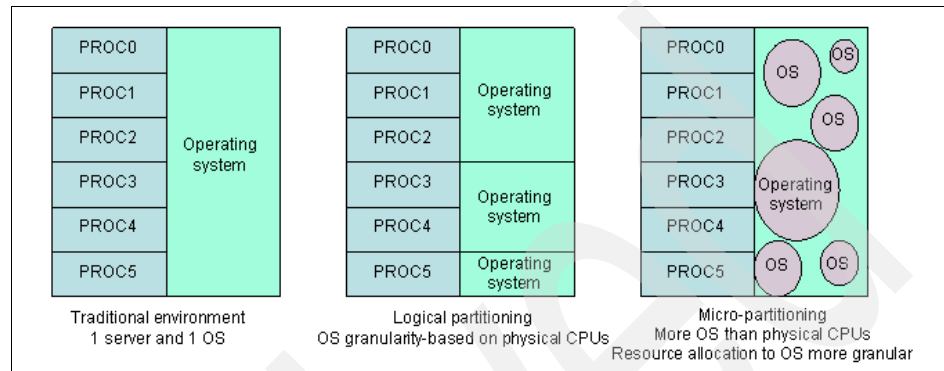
PROC0
PROC1
PROC2
PROC3
PROC4
PROC5

Operating system

Traditional environment
1 server and 1 OS

PROC0
PROC1
PROC2
PROC3
PROC4
PROC5

Operating system

Operating system

Operating system

Logical partitioning
OS granularity-based on physical CPUs

PROC0
PROC1
PROC2
PROC3
PROC4
PROC5

OS

OS

OS

Operating system

OS

OS

Micro-partitioning
More OS than physical CPUs
Resource allocation to OS more granular